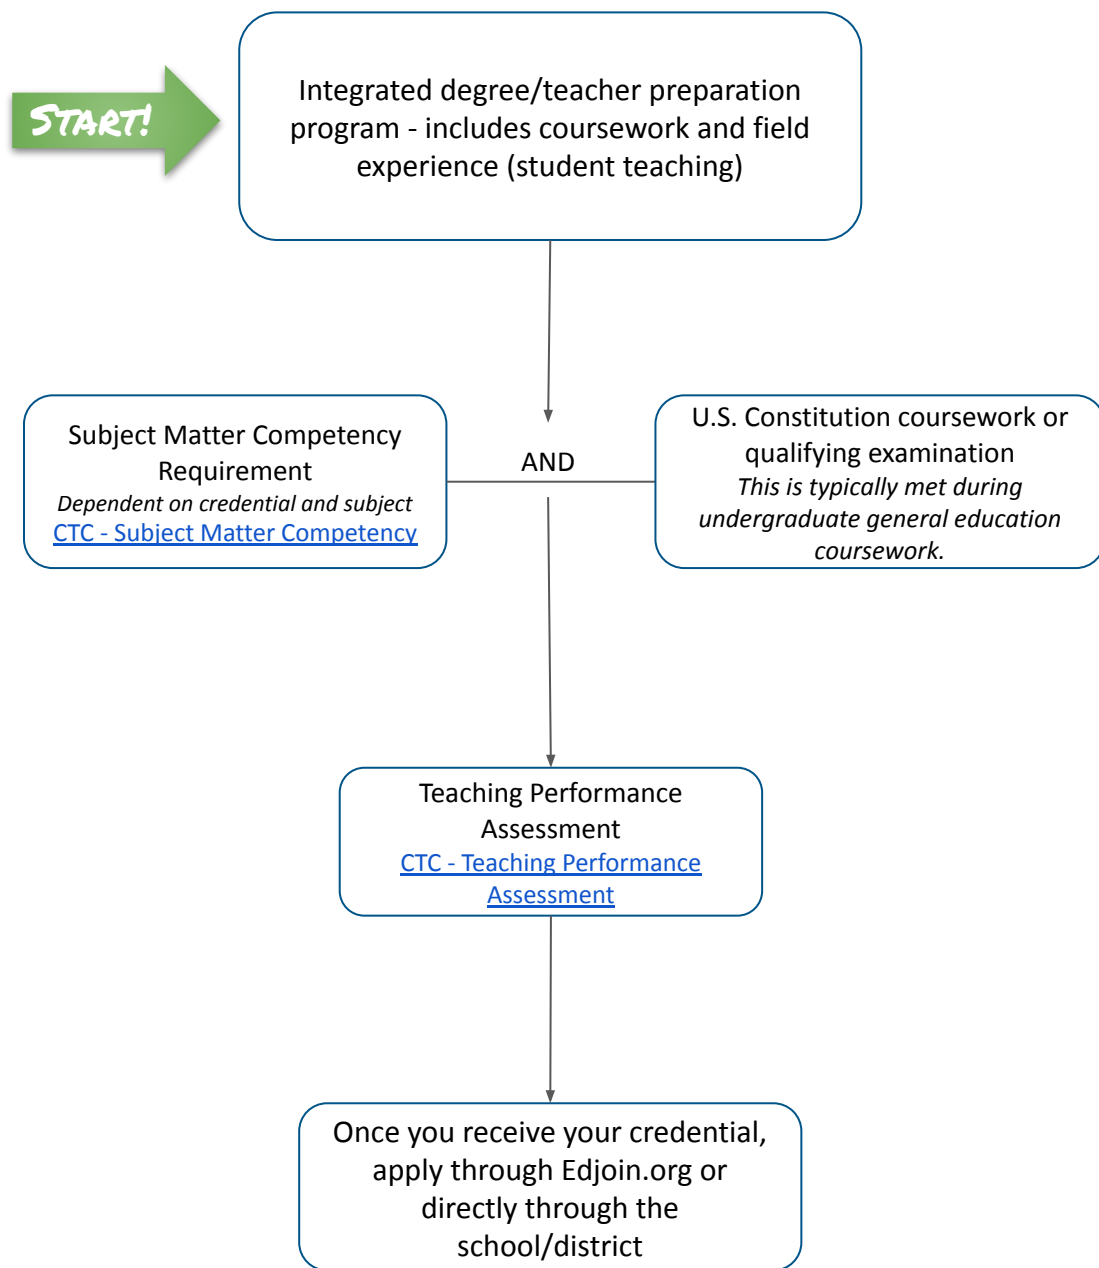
START!

Integrated degree/teacher preparation program - includes coursework and field experience (student teaching)

Subject Matter Competency Requirement
Dependent on credential and subject
CTC - Subject Matter Competency

AND

U.S. Constitution coursework or qualifying examination
This is typically met during undergraduate general education coursework.

Teaching Performance Assessment
CTC - Teaching Performance Assessment

Once you receive your credential, apply through Edjoin.org or directly through the school/district